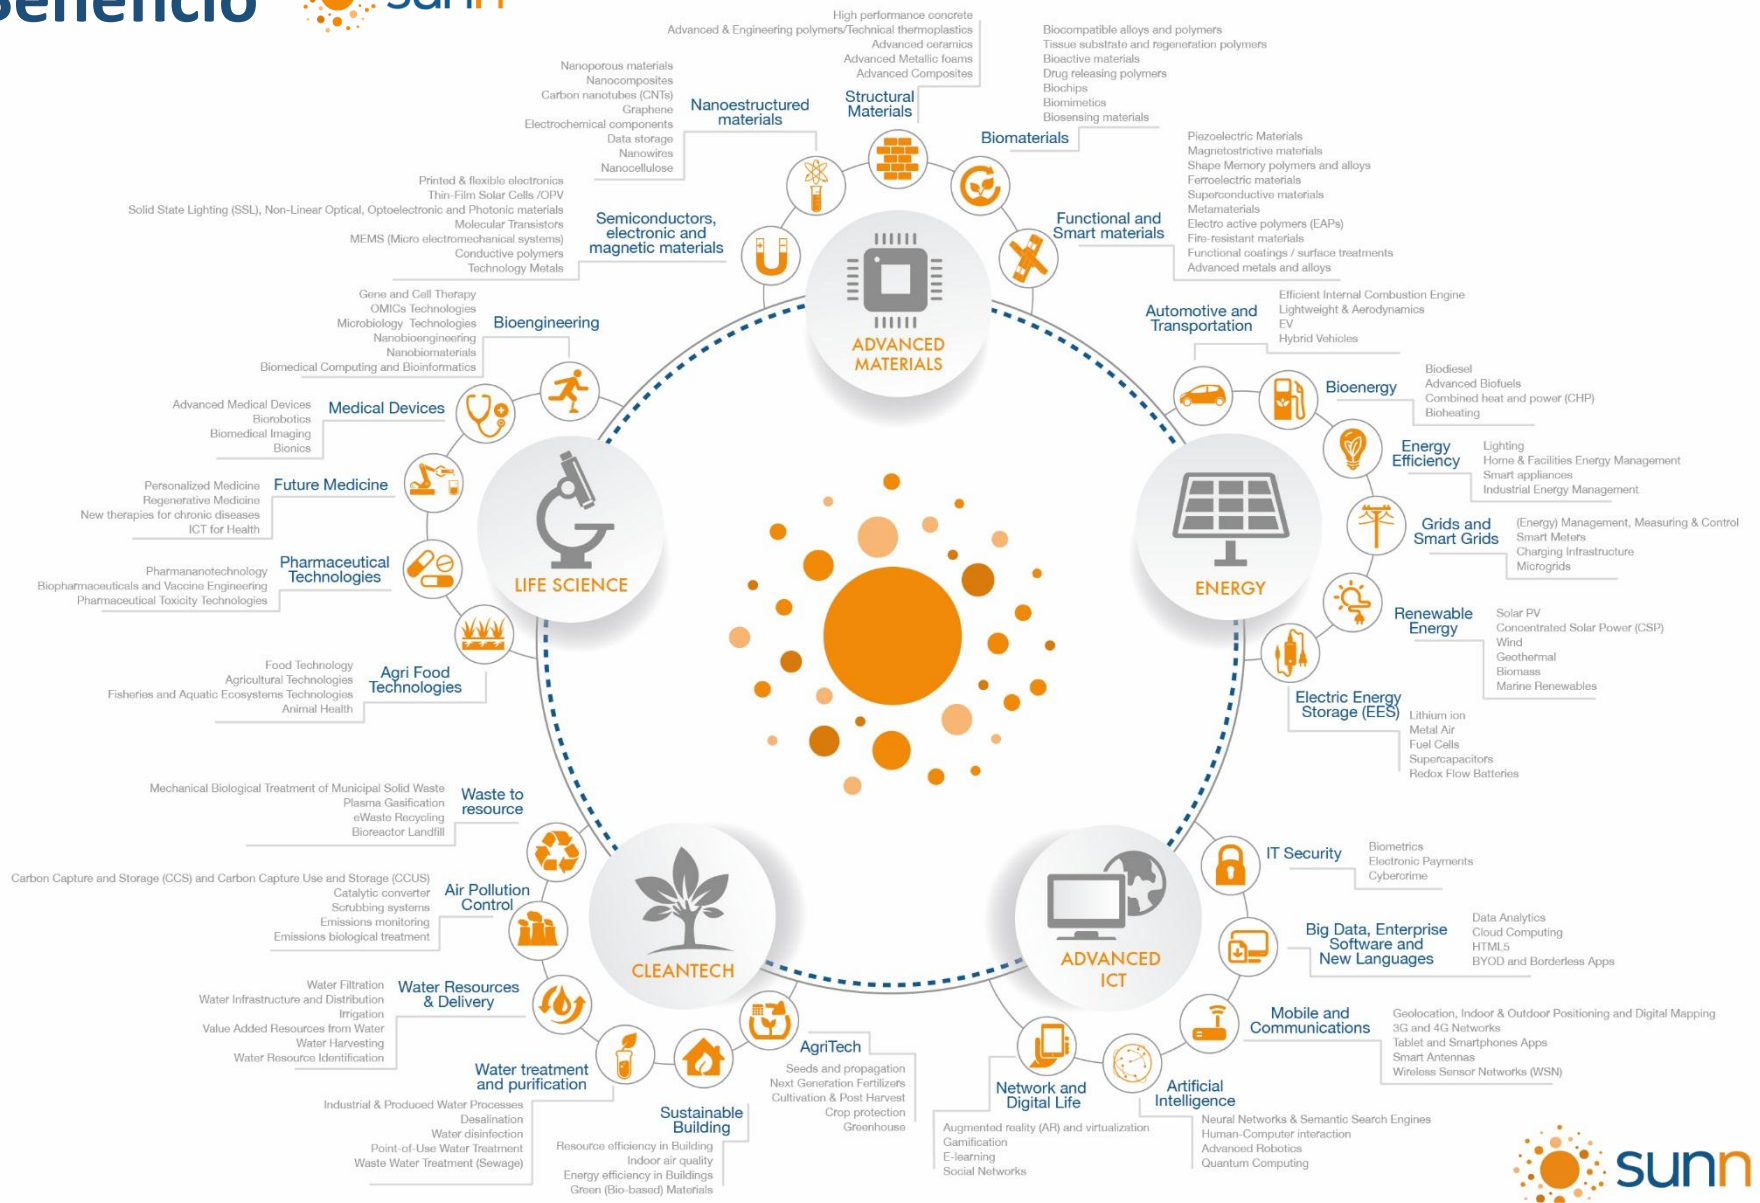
Beneficio sunn

High performance concrete
Advanced & Engineering polymers/Technical thermoplastics
Advanced ceramics
Advanced Metallic foams
Advanced Composites

Structural Materials

Biocompatible alloys and polymers
Tissue substrate and regeneration polymers
Bioactive materials
Drug releasing polymers
Biochips
Biomimetics
Biosensing materials

Biomaterials

Nanoporous materials
Nanocomposites
Carbon nanotubes (CNTs)
Graphene
Electrochemical components
Data storage
Nanowires
Nanocellulose

Nanoestructured materials

Piezoelectric Materials
Magnetostrictive materials
Shape Memory polymers and alloys
Ferroelectric materials
Superconductive materials
Metamaterials
Electro active polymers (EAPs)
Fire-resistant materials
Functional coatings / surface treatments
Advanced metals and alloys

Functional and Smart materials

Printed & flexible electronics
Thin-Film Solar Cells /OPV
Solid State Lighting (SSL), Non-Linear Optical, Optoelectronic and Photonic materials
Molecular Transistors
MEMS (Micro electromechanical systems)
Conductive polymers
Technology Metals

Semiconductors, electronic and magnetic materials

ADVANCED MATERIALS

Efficient Internal Combustion Engine
Lightweight & Aerodynamics
EV
Hybrid Vehicles

Automotive and Transportation

Gene and Cell Therapy
OMICs Technologies
Microbiology Technologies
Nanobioengineering
Nanobiomaterials
Biomedical Computing and Bioinformatics

Bioengineering

Biodiesel
Advanced Biofuels
Combined heat and power (CHP)
Bioheating

Bioenergy

Advanced Medical Devices
Biorobotics
Biomedical Imaging
Bionics

Medical Devices

Lighting
Home & Facilities Energy Management
Smart appliances
Industrial Energy Management

Energy Efficiency

Personalized Medicine
Regenerative Medicine
New therapies for chronic diseases
ICT for Health

Future Medicine

LIFE SCIENCE

ENERGY

(Energy) Management, Measuring & Control
Smart Meters
Charging Infrastructure
Micrograds

Grids and Smart Grids

Pharmananotechnology
Biopharmaceuticals and Vaccine Engineering
Pharmaceutical Toxicity Technologies

Pharmaceutical Technologies

Solar PV
Concentrated Solar Power (CSP)
Wind
Geothermal
Biomass
Marine Renewables

Renewable Energy

Food Technology
Agricultural Technologies
Fisheries and Aquatic Ecosystems Technologies
Animal Health

Agri Food Technologies

Electric Energy Storage (EES)

Lithium ion
Metal Air
Fuel Cells
Supercapacitors
Redox Flow Batteries

Mechanical Biological Treatment of Municipal Solid Waste
Plasma Gasification
eWaste Recycling
Bioreactor Landfill

Waste to resource

IT Security

Biometrics
Electronic Payments
Cybercrime

Carbon Capture and Storage (CCS) and Carbon Capture Use and Storage (CCUS)
Catalytic converter
Scrubbing systems
Emissions monitoring
Emissions biological treatment

Air Pollution Control

CLEANTECH

ADVANCED ICT

Big Data, Enterprise Software and New Languages

Data Analytics
Cloud Computing
HTML5
BYOD and Borderless Apps

Water Filtration
Water Infrastructure and Distribution
Irrigation
Value Added Resources from Water
Water Harvesting
Water Resource Identification

Water Resources & Delivery

Mobile and Communications

Geolocation, Indoor & Outdoor Positioning and Digital Mapping
3G and 4G Networks
Tablet and Smartphones Apps
Smart Antennas
Wireless Sensor Networks (WSN)

AgriTech

Seeds and propagation
Next Generation Fertilizers
Cultivation & Post Harvest
Crop protection
Greenhouse

Water treatment and purification

Industrial & Produced Water Processes
Desalination
Water disinfection
Point-of-Use Water Treatment
Waste Water Treatment (Sewage)

Sustainable Building

Resource efficiency in Building
Indoor air quality
Energy efficiency in Buildings
Green (Bio-based) Materials

Network and Digital Life

Augmented reality (AR) and virtualization
Gamification
E-learning
Social Networks

Artificial Intelligence

Neural Networks & Semantic Search Engines
Human-Computer interaction
Advanced Robotics
Quantum Computing

sunn